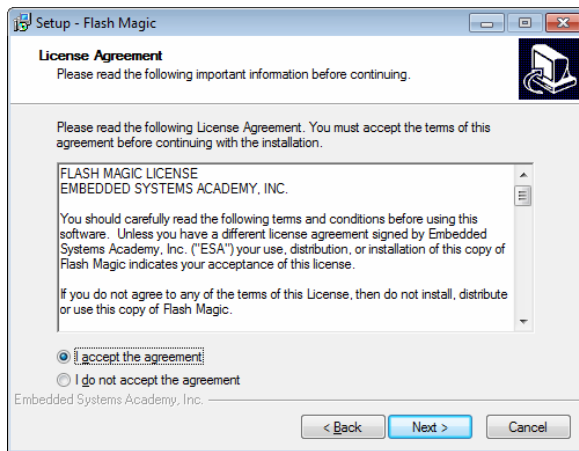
Setup - Flash Magic

License Agreement
Please read the following important information before continuing.

Please read the following License Agreement. You must accept the terms of this agreement before continuing with the installation.

FLASH MAGIC LICENSE
EMBEDDED SYSTEMS ACADEMY, INC.

You should carefully read the following terms and conditions before using this software. Unless you have a different license agreement signed by Embedded Systems Academy, Inc. ("ESA") your use, distribution, or installation of this copy of Flash Magic indicates your acceptance of this license.

If you do not agree to any of the terms of this License, then do not install, distribute or use this copy of Flash Magic.

I accept the agreement
I do not accept the agreement

Embedded Systems Academy, Inc.

< Back
Next >
Cancel